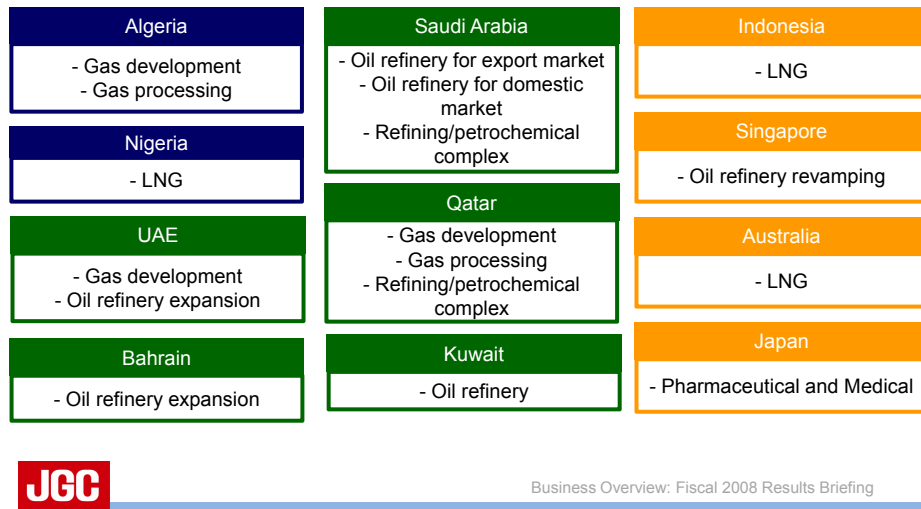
Algeria

- Gas development
- Gas processing

Nigeria

- LNG

UAE

- Gas development
- Oil refinery expansion

Bahrain

- Oil refinery expansion

Saudi Arabia

- Oil refinery for export market
- Oil refinery for domestic market
- Refining/petrochemical complex

Qatar

- Gas development
- Gas processing
- Refining/petrochemical complex

Kuwait

- Oil refinery

Indonesia

- LNG

Singapore

- Oil refinery revamping

Australia

- LNG

Japan

- Pharmaceutical and Medical

JGC

Business Overview: Fiscal 2008 Results Briefing